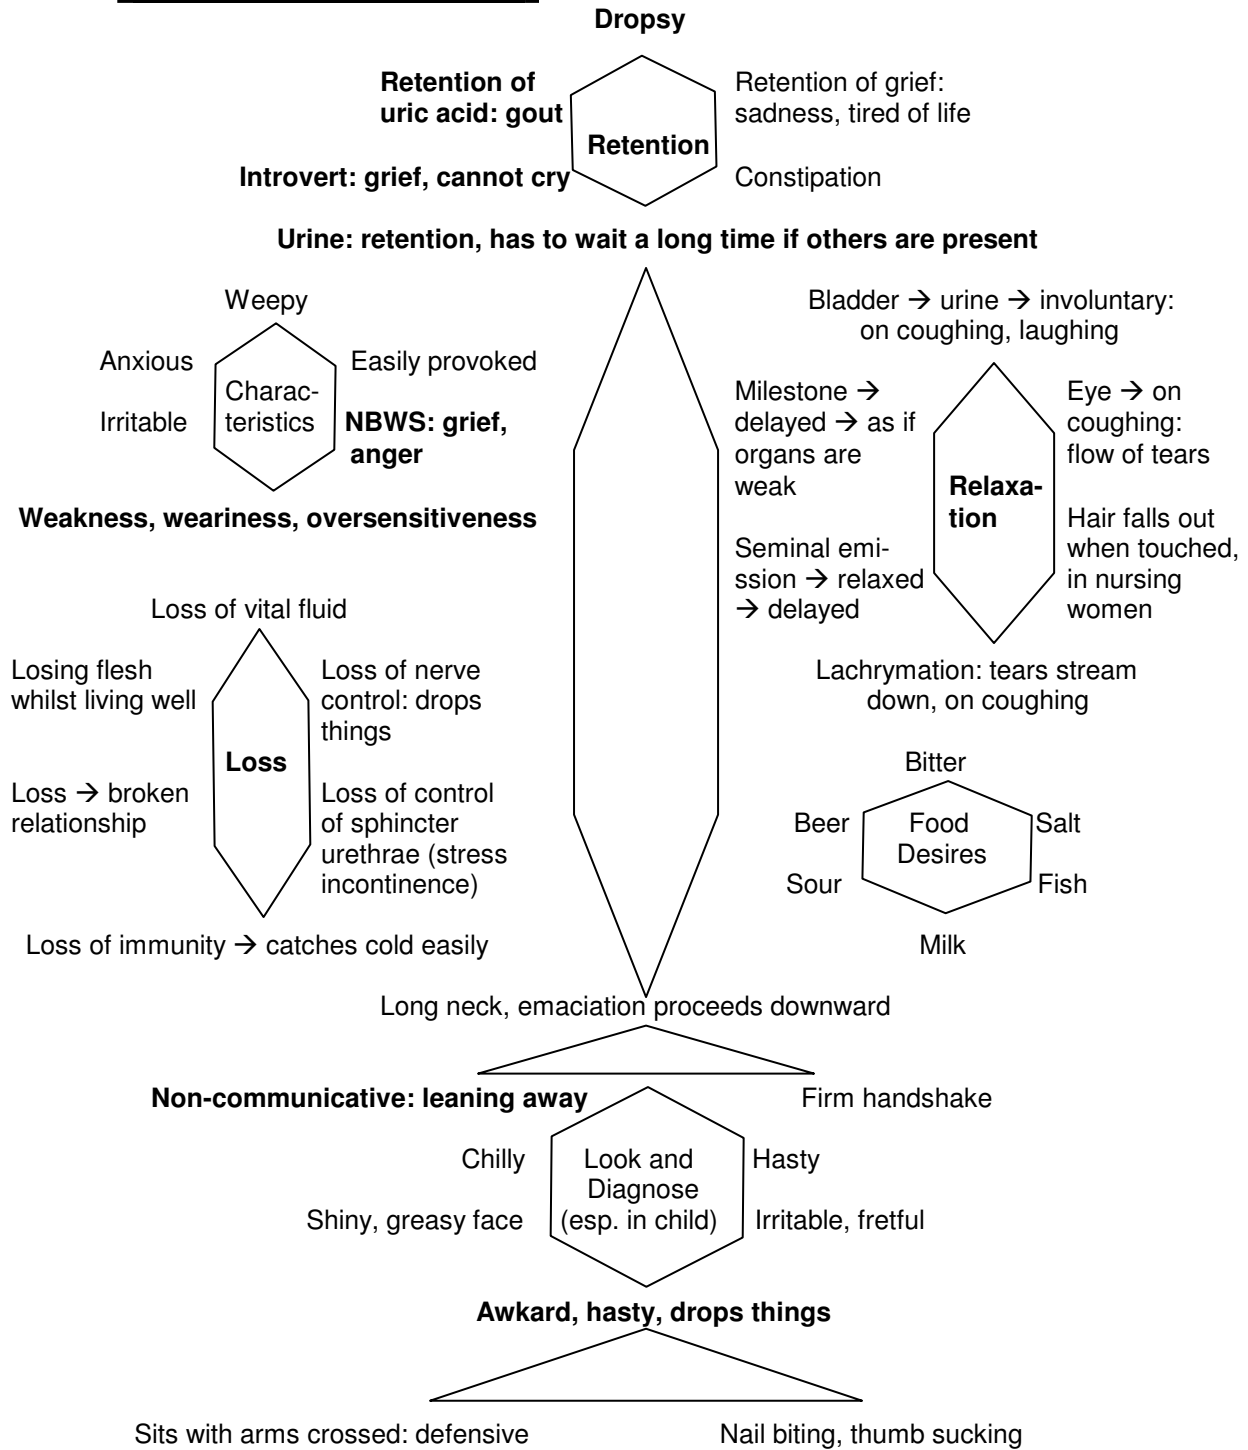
Dropsy

Retention of uric acid: gout

Retention

Retention of grief: sadness, tired of life

Introvert: grief, cannot cry

Constipation

Urine: retention, has to wait a long time if others are present

Weepy

Anxious

Characteristics

Easily provoked

Irritable

NBWS: grief, anger

Weakness, weariness, oversensitiveness

Loss of vital fluid

Losing flesh whilst living well

Loss

Loss of nerve control: drops things

Loss → broken relationship

Loss of control of sphincter urethrae (stress incontinence)

Loss of immunity → catches cold easily

Bladder → urine → involuntary: on coughing, laughing

Milestone → delayed → as if organs are weak

Relaxation

Eye → on coughing: flow of tears

Seminal emission → relaxed → delayed

Hair falls out when touched, in nursing women

Lachrymation: tears stream down, on coughing

Bitter

Beer

Food Desires

Salt

Sour

Fish

Milk

Long neck, emaciation proceeds downward

Non-communicative: leaning away

Firm handshake

Chilly

Look and Diagnose (esp. in child)

Hasty

Shiny, greasy face

Irritable, fretful

Awkard, hasty, drops things

Sits with arms crossed: defensive

Nail biting, thumb sucking